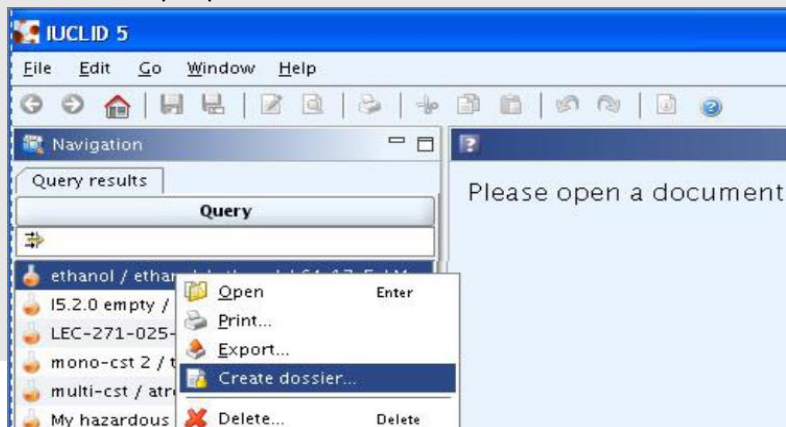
IUCLID 5

File Edit Go Window Help

Navigation

Query results

Query

ethanol / ethan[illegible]
I5.2.0 empty /
LEC-271-025-
mono-cst 2 / t
multi-cst / atr
My hazardous

Open Enter
Print...
Export...
Create dossier...
Delete... Delete

Please open a document